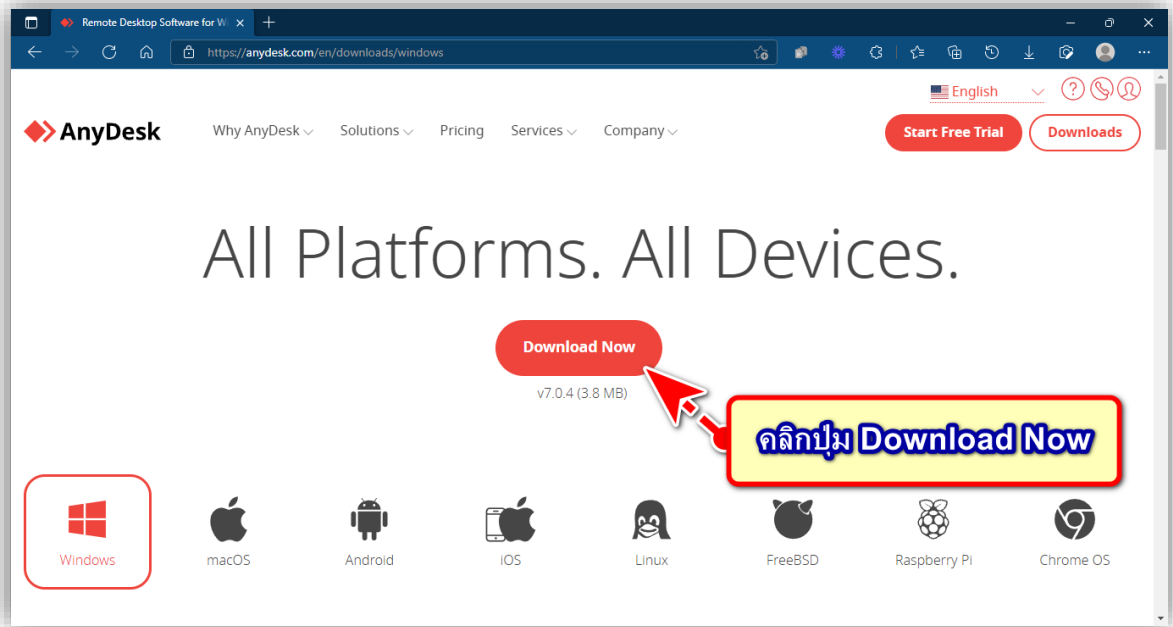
Remote Desktop Software for W

https://anydesk.com/en/downloads/windows

English

AnyDesk

Why AnyDesk

Solutions

Pricing

Services

Company

Start Free Trial

Downloads

All Platforms. All Devices.

Download Now

v7.0.4 (3.8 MB)

คลิกปุ่ม Download Now

Windows

macOS

Android

iOS

Linux

FreeBSD

Raspberry Pi

Chrome OS